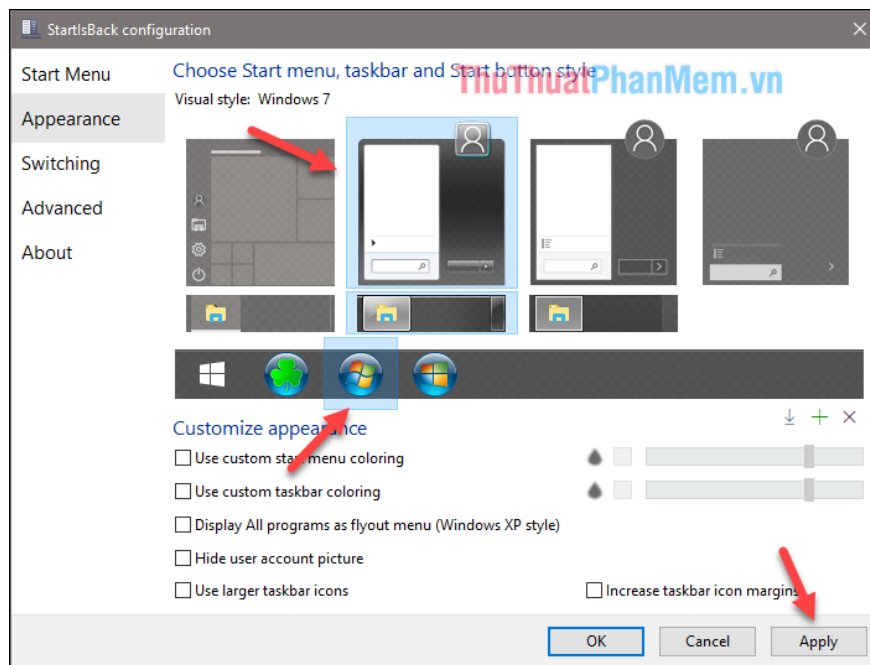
StartIsBack configuration

Start Menu
Appearance
Switching
Advanced
About

Choose Start menu, taskbar and Start button style
ThuThuatPhanMem.vn
Visual style: Windows 7

Customize appearance
Use custom start menu coloring
Use custom taskbar coloring
Display All programs as flyout menu (Windows XP style)
Hide user account picture
Use larger taskbar icons
Increase taskbar icon margins

OK
Cancel
Apply